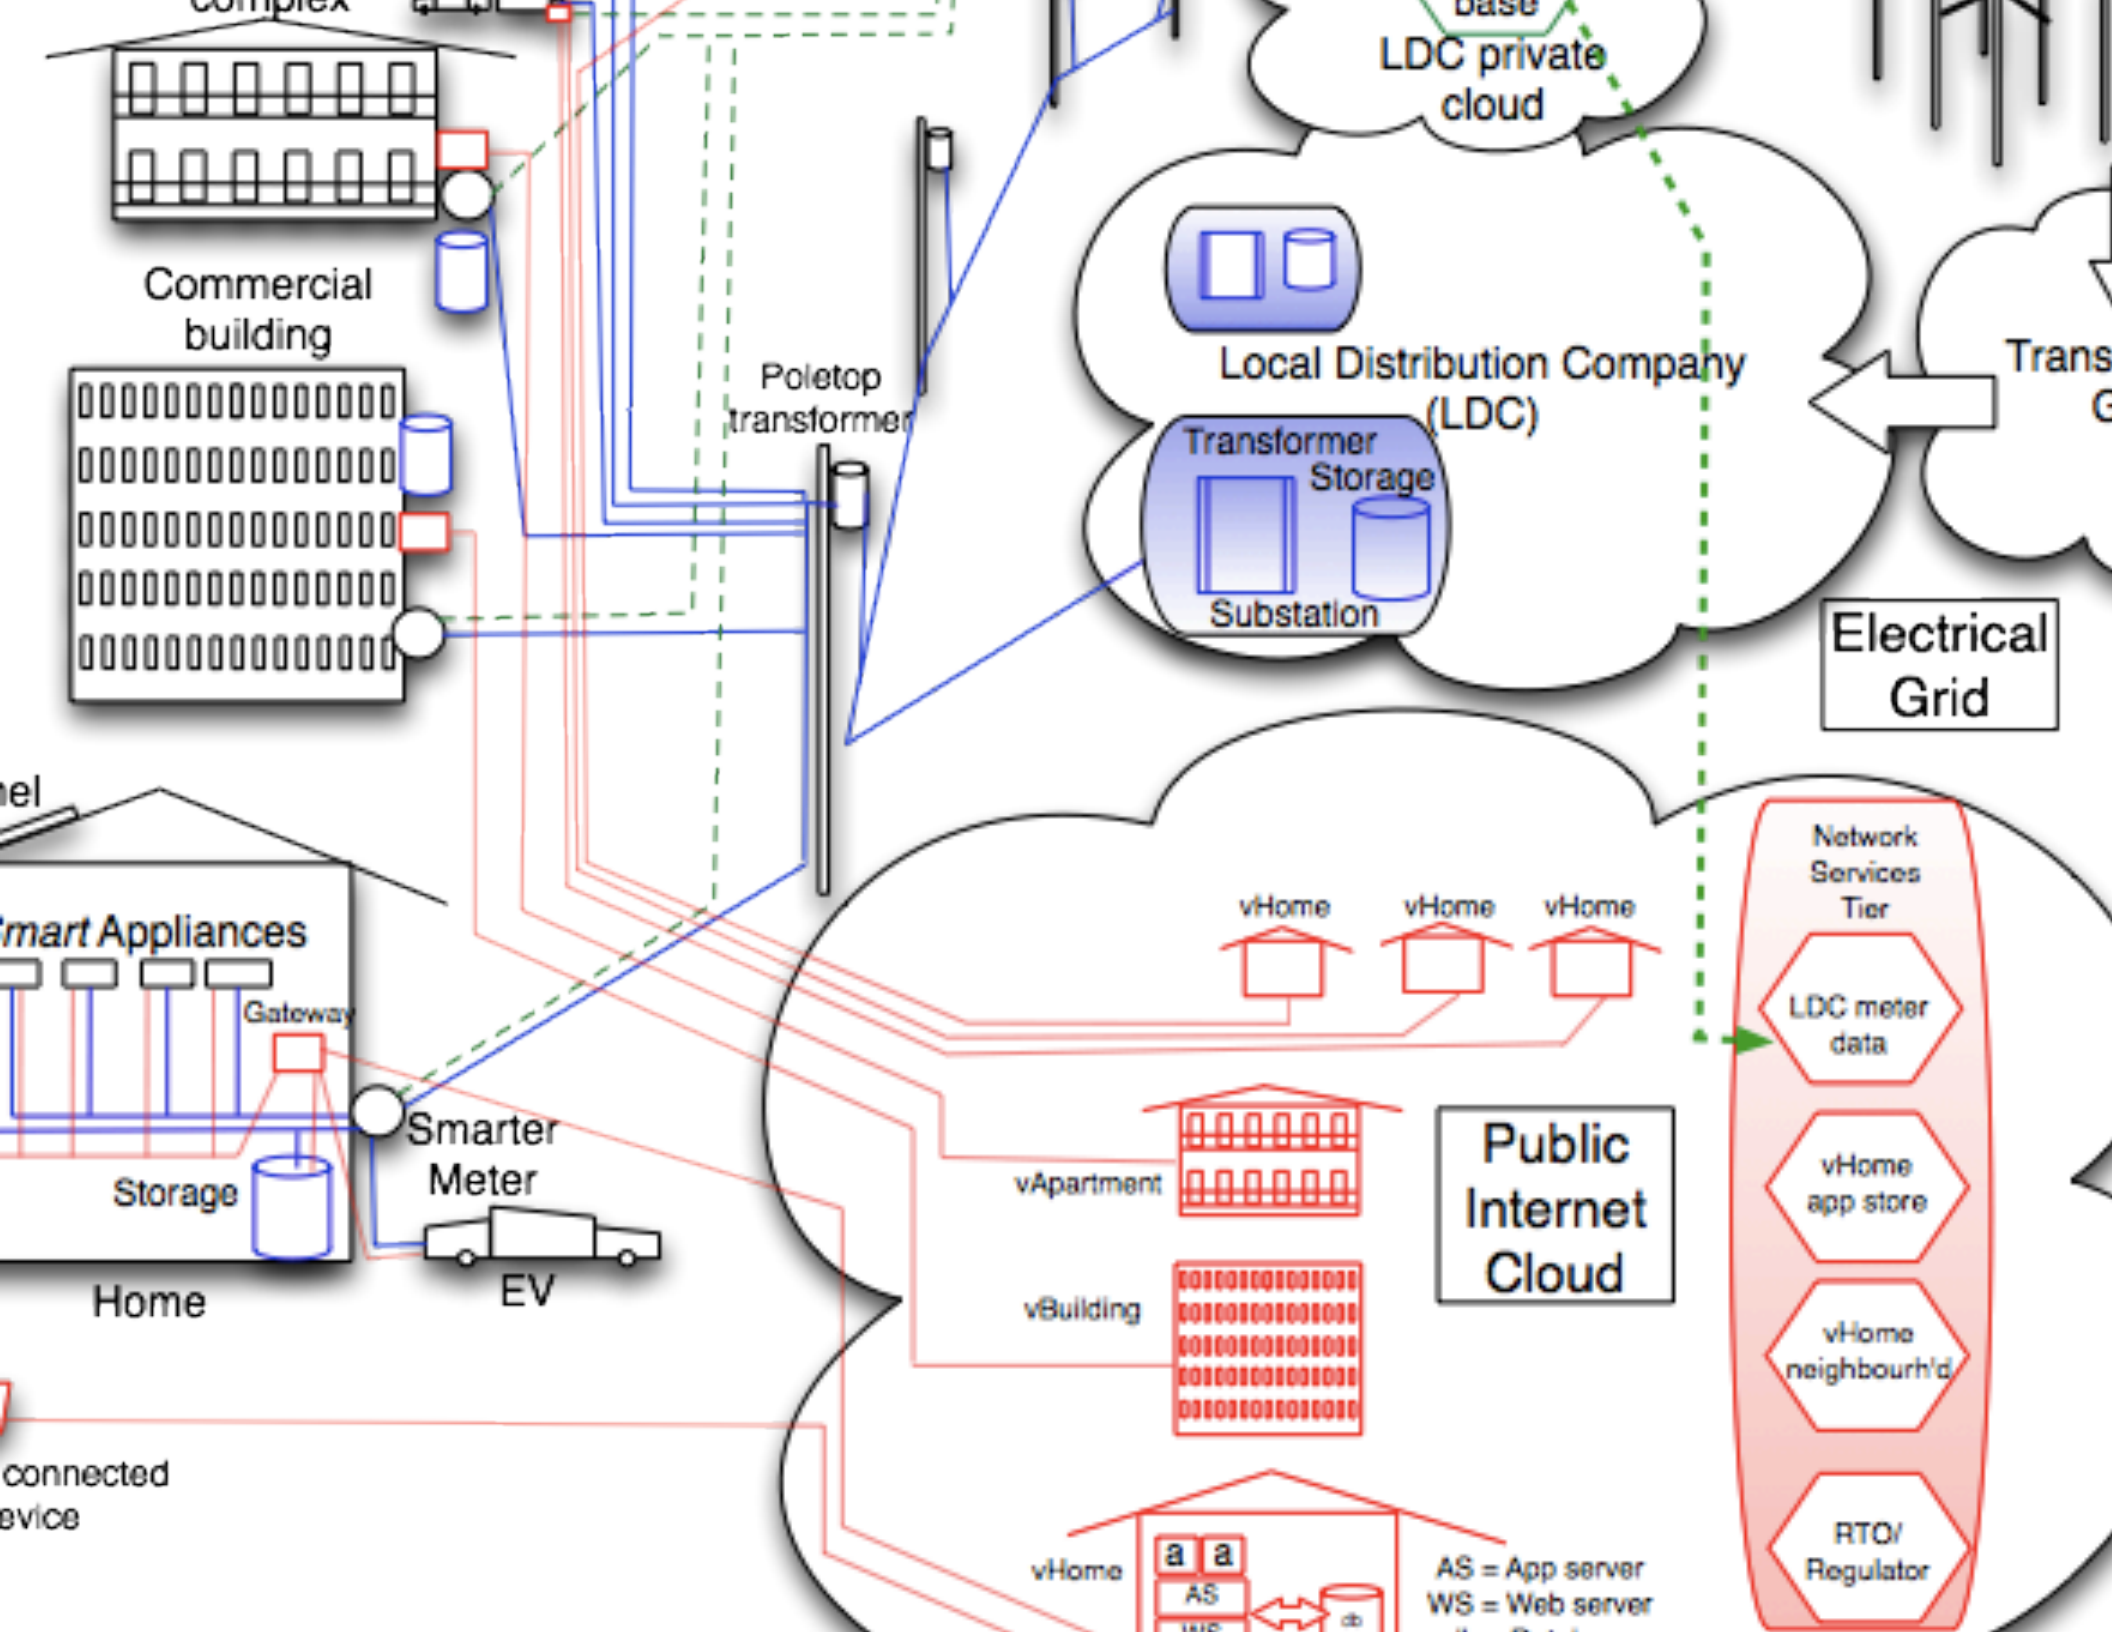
complex

base

LDC private cloud

Commercial building

Poletop transformer

Local Distribution Company (LDC)

Transformer Storage

Substation

Trans
G

Electrical Grid

nel

Smart Appliances

Gateway

Smarter Meter

Storage

Home

EV

connected
evice

Network Services Tier

vHome

vHome

vHome

LDC meter data

vApartment

Public Internet Cloud

vHome app store

vBuilding

vHome neighbourh'd

RTO/ Regulator

vHome

a a

AS

WS

db

AS = App server
WS = Web server
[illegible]